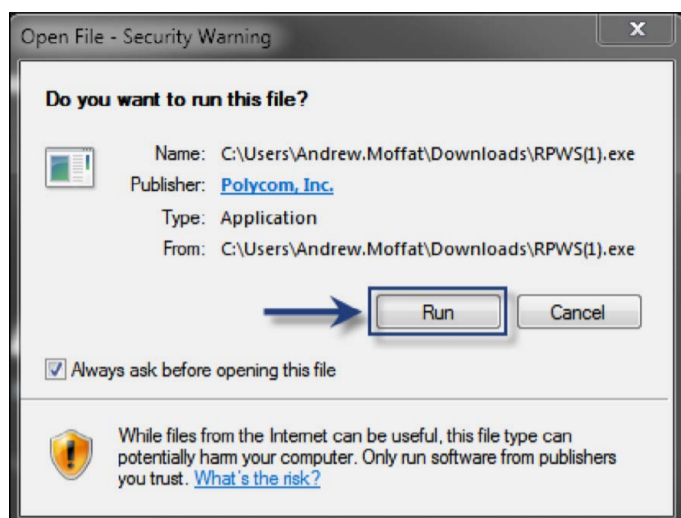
Open File - Security Warning

Do you want to run this file?

Name: C:\Users\Andrew.Moffat\Downloads\RPWS(1).exe
Publisher: Polycom, Inc.
Type: Application
From: C:\Users\Andrew.Moffat\Downloads\RPWS(1).exe

Run
Cancel

Always ask before opening this file

While files from the Internet can be useful, this file type can potentially harm your computer. Only run software from publishers you trust. What's the risk?